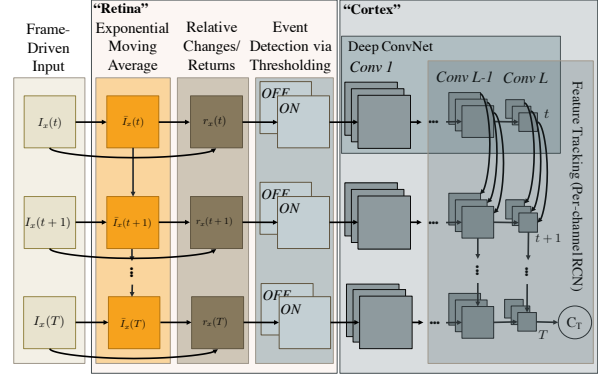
"Retina"

"Cortex"

Frame-Driven Input

Exponential Moving Average

Relative Changes/ Returns

Event Detection via Thresholding

Deep ConvNet

Conv 1

Conv L-1

Conv L

Feature Tracking (Per-channel RCN)

$I_x(t)$

$\bar{I}_x(t)$

$r_x(t)$

OFF

ON

$t$

$I_x(t+1)$

$\bar{I}_x(t+1)$

$r_x(t+1)$

OFF

ON

$t+1$

$I_x(T)$

$\bar{I}_x(T)$

$r_x(T)$

OFF

ON

$T$

$C_T$